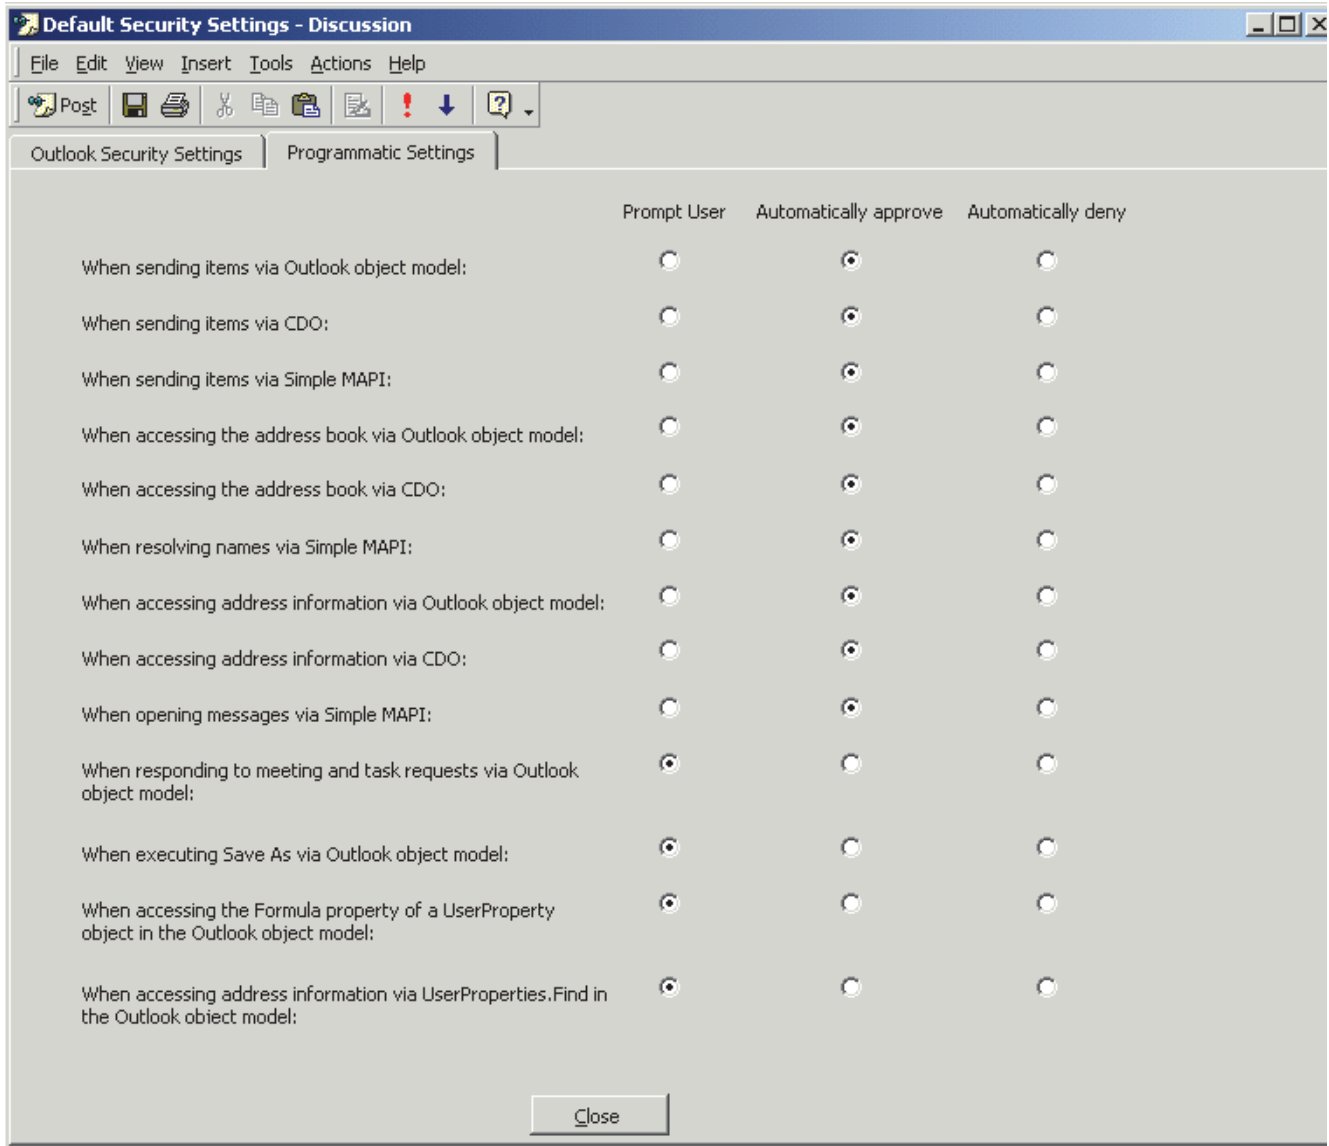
Default Security Settings - Discussion

File Edit View Insert Tools Actions Help

Post

Outlook Security Settings | Programmatic Settings

| | Prompt User | Automatically approve | Automatically deny |
|---|---|---|---|
| When sending items via Outlook object model: | | | |
| When sending items via CDO: | | | |
| When sending items via Simple MAPI: | | | |
| When accessing the address book via Outlook object model: | | | |
| When accessing the address book via CDO: | | | |
| When resolving names via Simple MAPI: | | | |
| When accessing address information via Outlook object model: | | | |
| When accessing address information via CDO: | | | |
| When opening messages via Simple MAPI: | | | |
| When responding to meeting and task requests via Outlook object model: | | | |
| When executing Save As via Outlook object model: | | | |
| When accessing the Formula property of a UserProperty object in the Outlook object model: | | | |
| When accessing address information via UserProperties.Find in the Outlook object model: | | | |

Close